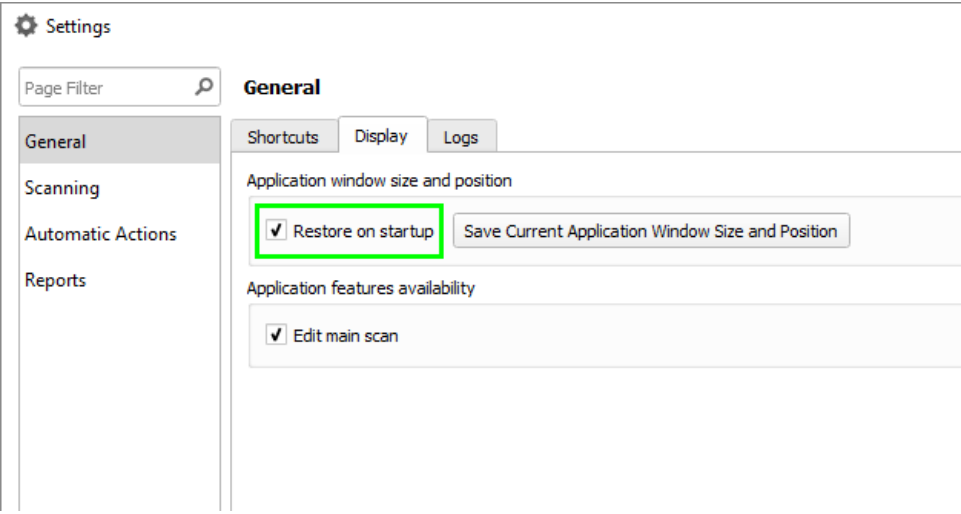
Settings

Page Filter

General
Scanning
Automatic Actions
Reports

General

Shortcuts | Display | Logs

Application window size and position

✓ Restore on startup
Save Current Application Window Size and Position

Application features availability

✓ Edit main scan